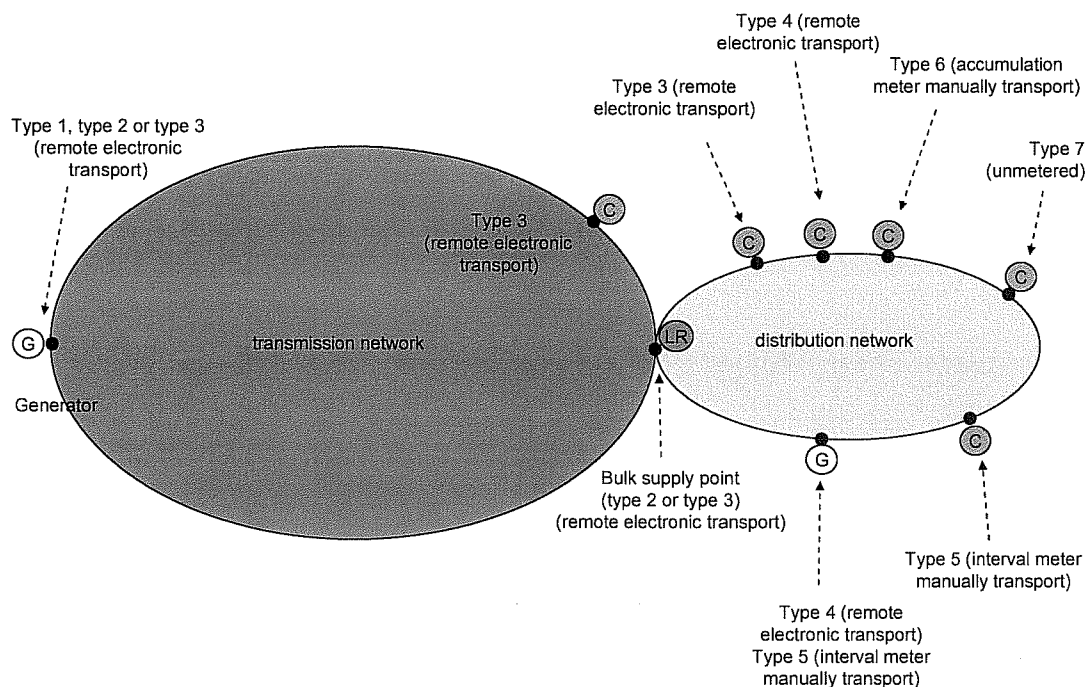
Type 4 (remote electronic transport)

Type 3 (remote electronic transport)

Type 6 (accumulation meter manually transport)

Type 1, type 2 or type 3 (remote electronic transport)

Type 7 (unmetered)

C

Type 3 (remote electronic transport)

C

C

C

C

G

transmission network

LR

distribution network

Generator

C

G

Bulk supply point (type 2 or type 3) (remote electronic transport)

Type 5 (interval meter manually transport)

Type 4 (remote electronic transport)
Type 5 (interval meter manually transport)